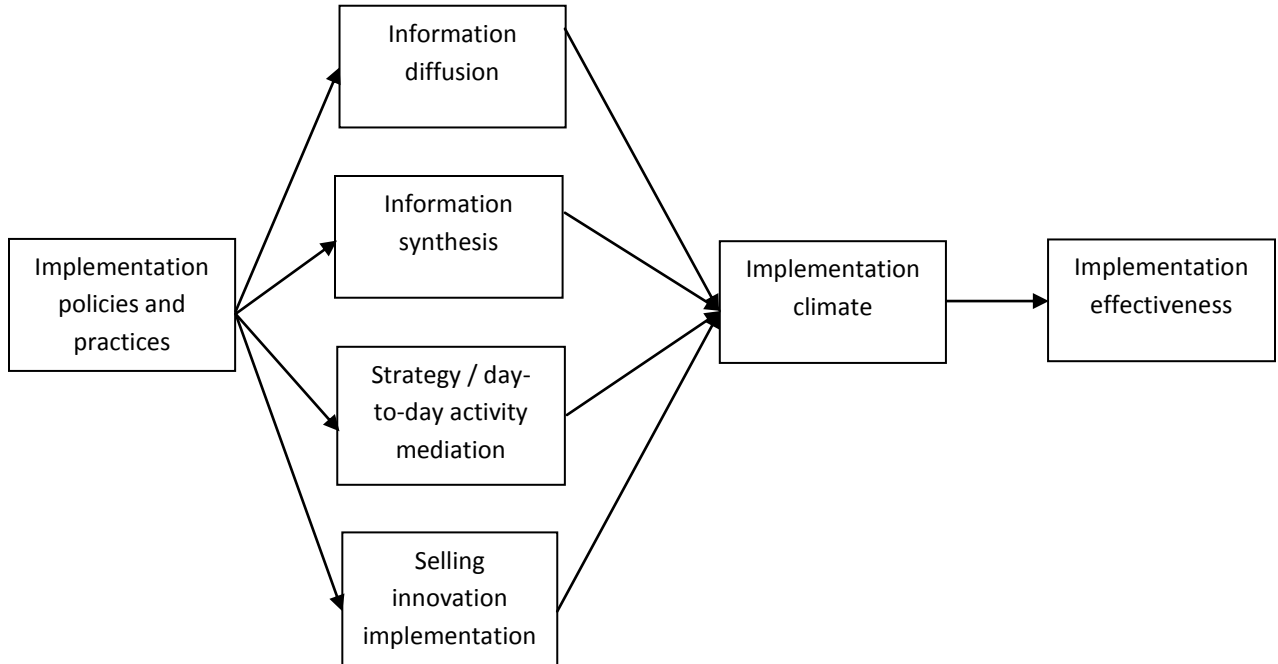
Implementation policies and practices

Information diffusion

Information synthesis

Strategy / day-to-day activity mediation

Selling innovation implementation

Implementation climate

Implementation effectiveness